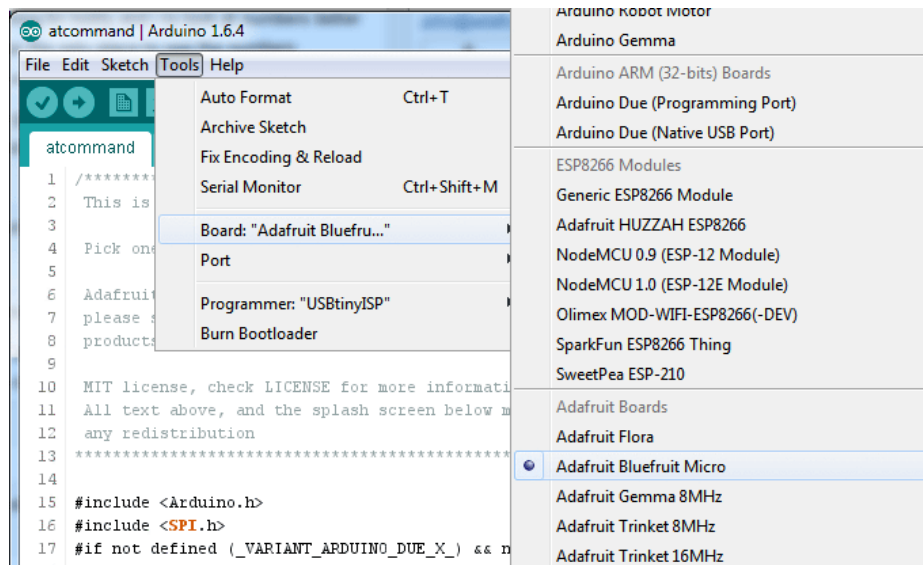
atcommand | Arduino 1.6.4

File Edit Sketch Tools Help

atcommand

1 /********
2 This is
3
4 Pick one
5
6 Adafruit
7 please s
8 products
9
10 MIT license, check LICENSE for more informati
11 All text above, and the splash screen below m
12 any redistribution
13 ********************************************
14
15 #include <Arduino.h>
16 #include <SPI.h>
17 #if not defined (_VARIANT_ARDUINO_DUE_X_) && n

Auto Format Ctrl+T
Archive Sketch
Fix Encoding & Reload
Serial Monitor Ctrl+Shift+M
Board: "Adafruit Bluefru..."
Port
Programmer: "USBtinyISP"
Burn Bootloader

Arduino Robot Motor
Arduino Gemma
Arduino ARM (32-bits) Boards
Arduino Due (Programming Port)
Arduino Due (Native USB Port)
ESP8266 Modules
Generic ESP8266 Module
Adafruit HUZZAH ESP8266
NodeMCU 0.9 (ESP-12 Module)
NodeMCU 1.0 (ESP-12E Module)
Olimex MOD-WIFI-ESP8266(-DEV)
SparkFun ESP8266 Thing
SweetPea ESP-210
Adafruit Boards
Adafruit Flora
Adafruit Bluefruit Micro
Adafruit Gemma 8MHz
Adafruit Trinket 8MHz
Adafruit Trinket 16MHz